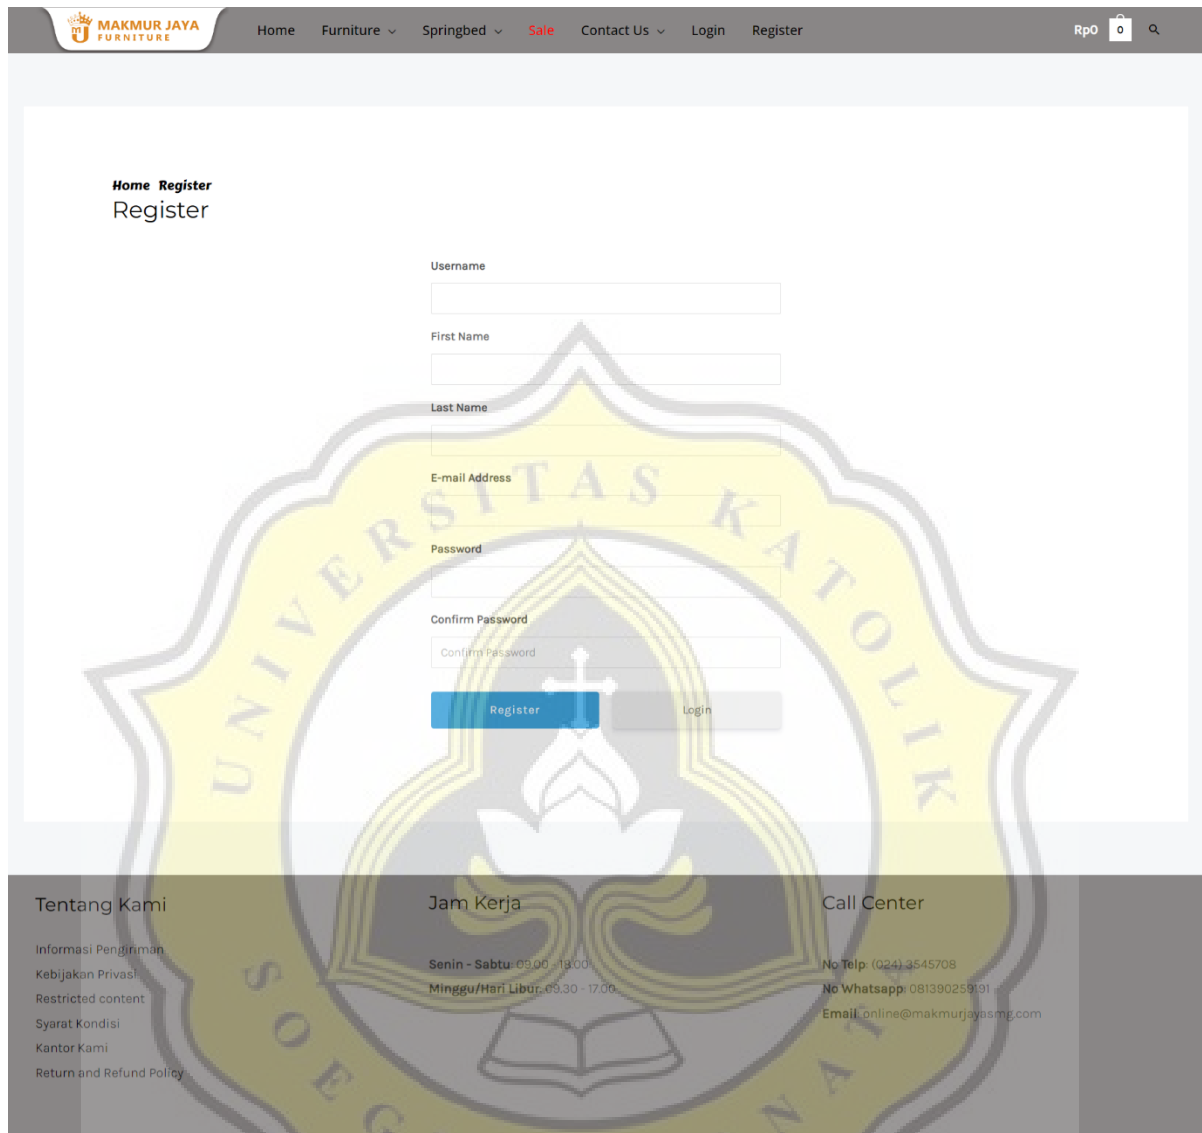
MAKMUR JAYA
FURNITURE

Home Furniture Springbed Sale Contact Us Login Register

Rp0 0

Home Register
Register

Username

First Name

Last Name

E-mail Address

Password

Confirm Password

Confirm Password

Register Login

UNIVERSITAS KATOLIK SOEGIJAPRANATA

Tentang Kami

Informasi Pengiriman
Kebijakan Privasi
Restricted content
Syarat Kondisi
Kantor Kami
Return and Refund Policy

Jam Kerja

Senin - Sabtu: 09.00 - 18.00
Minggu/Hari Libur: 09.30 - 17.00

Call Center

No Telp: (024) 3545708
No Whatsapp: 081390259191
Email: online@makmurjayasmg.com